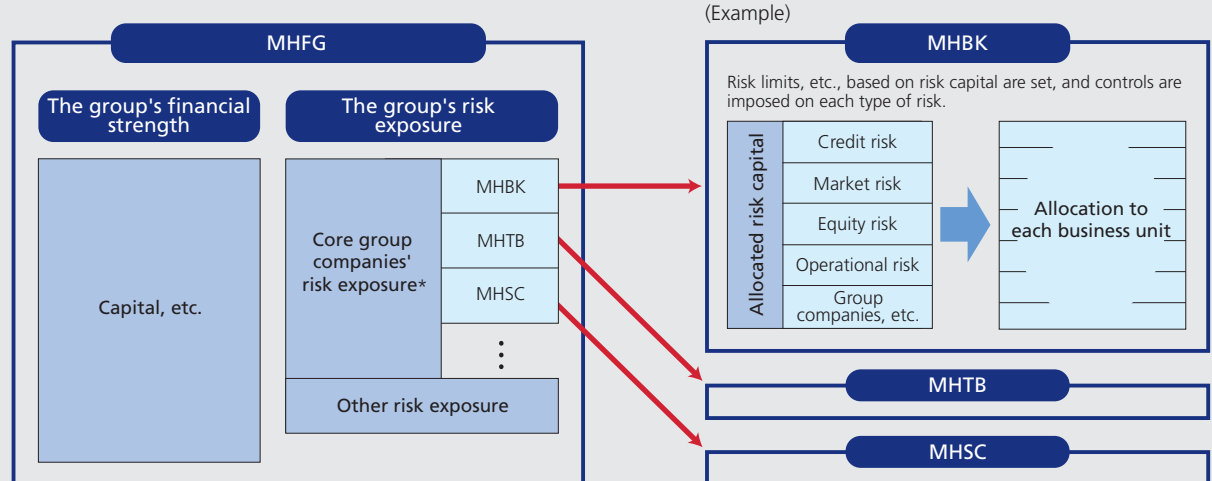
MHFG

The group's financial strength

The group's risk exposure

Capital, etc.

Core group companies' risk exposure*

MHBK

MHTB

MHSC

⋮

Other risk exposure

(Example)

MHBK

Risk limits, etc., based on risk capital are set, and controls are imposed on each type of risk.

Allocated risk capital

Credit risk

Market risk

Equity risk

Operational risk

Group companies, etc.

Allocation to each business unit

MHTB

MHSC